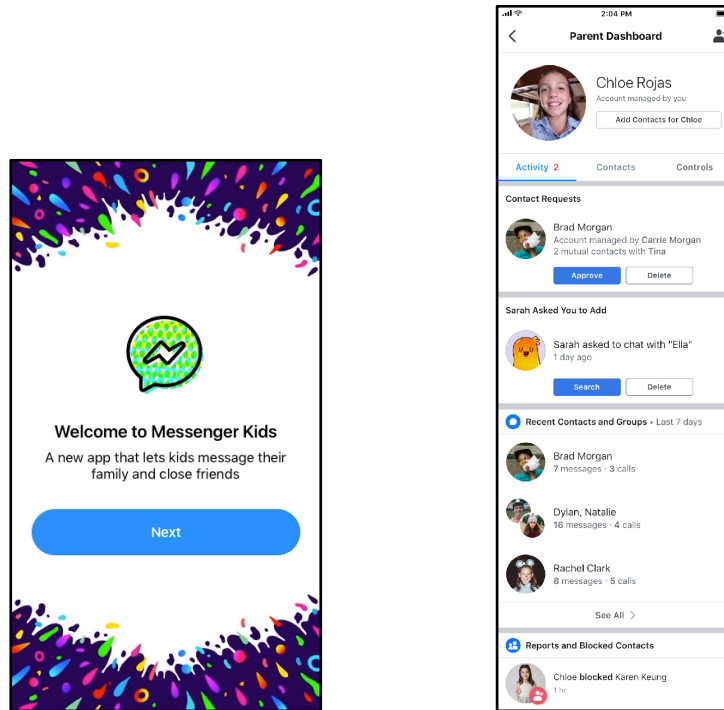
Welcome to Messenger Kids

A new app that lets kids message their family and close friends

Next

2:04 PM

Parent Dashboard

Chloe Rojas
Account managed by you

Add Contacts for Chloe

Activity 2 | Contacts | Controls

Contact Requests

Brad Morgan
Account managed by Carrie Morgan
2 mutual contacts with Tina

Approve | Delete

Sarah Asked You to Add

Sarah asked to chat with "Ella"
1 day ago

Search | Delete

Recent Contacts and Groups • Last 7 days

Brad Morgan
7 messages · 3 calls

Dylan, Natalie
16 messages · 4 calls

Rachel Clark
8 messages · 5 calls

See All >

Reports and Blocked Contacts

Chloe blocked Karen Keung
1 hr